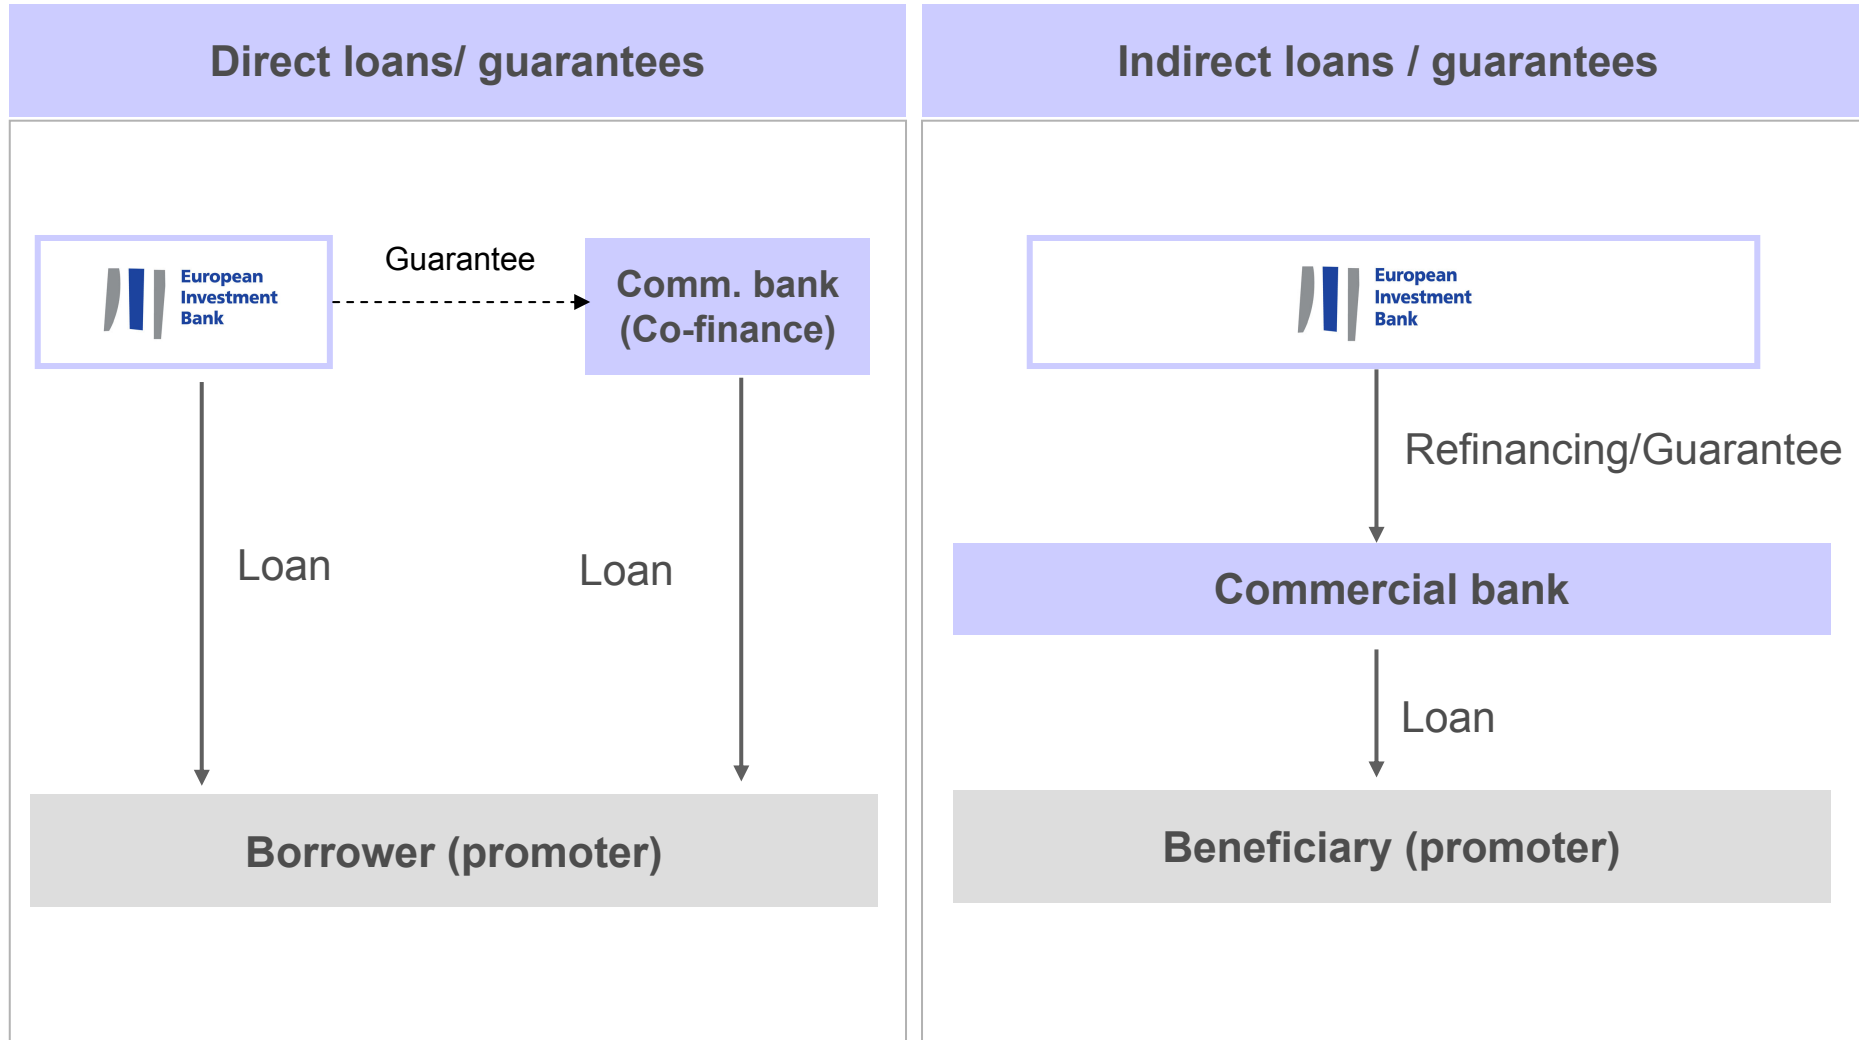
Direct loans/ guarantees

European Investment Bank

Guarantee

Comm. bank (Co-finance)

Loan

Loan

Borrower (promoter)

Indirect loans / guarantees

European Investment Bank

Refinancing/Guarantee

Commercial bank

Loan

Beneficiary (promoter)